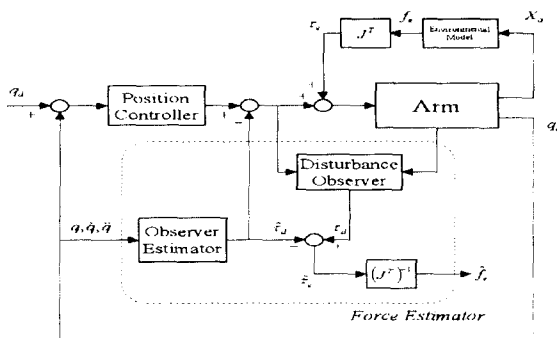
$\tau_e$
$J^T$
$f_e$
Environmental Model
$X_e$
$q_d$
+
Position Controller
+
-
+
+
Arm
$q$
Disturbance Observer
$q, \dot{q}, \ddot{q}$
Observer Estimator
$\hat{\tau}_d$
$\tau_d$
-
+
$\hat{\tau}_e$
$(J^T)^{-1}$
$\hat{f}_e$
Force Estimator